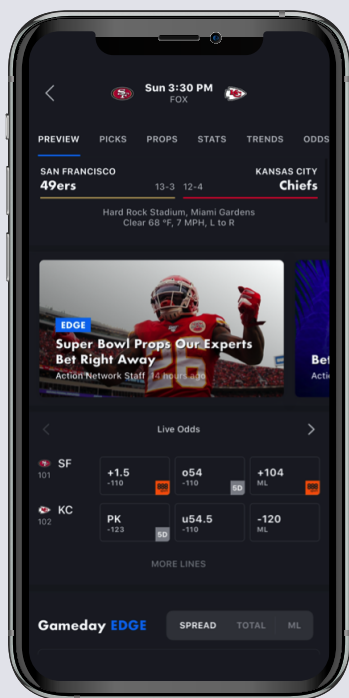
Sun 3:30 PM
FOX

PREVIEW PICKS PROPS STATS TRENDS ODDS

SAN FRANCISCO
49ers 13-3

12-4 KANSAS CITY
Chiefs

Hard Rock Stadium, Miami Gardens
Clear 68 °F, 7 MPH, L to R

EDGE
Super Bowl Props Our Experts Bet Right Away
Action Network Staff 14 hours ago

Bet
Actio

Live Odds

| | | | |
|---|---|---|---|
| SF 101 | +1.5 -110 | o54 -110 SD | +104 ML |
| KC 102 | PK -123 SD | u54.5 -110 | -120 ML |

MORE LINES

Gameday EDGE

SPREAD TOTAL ML